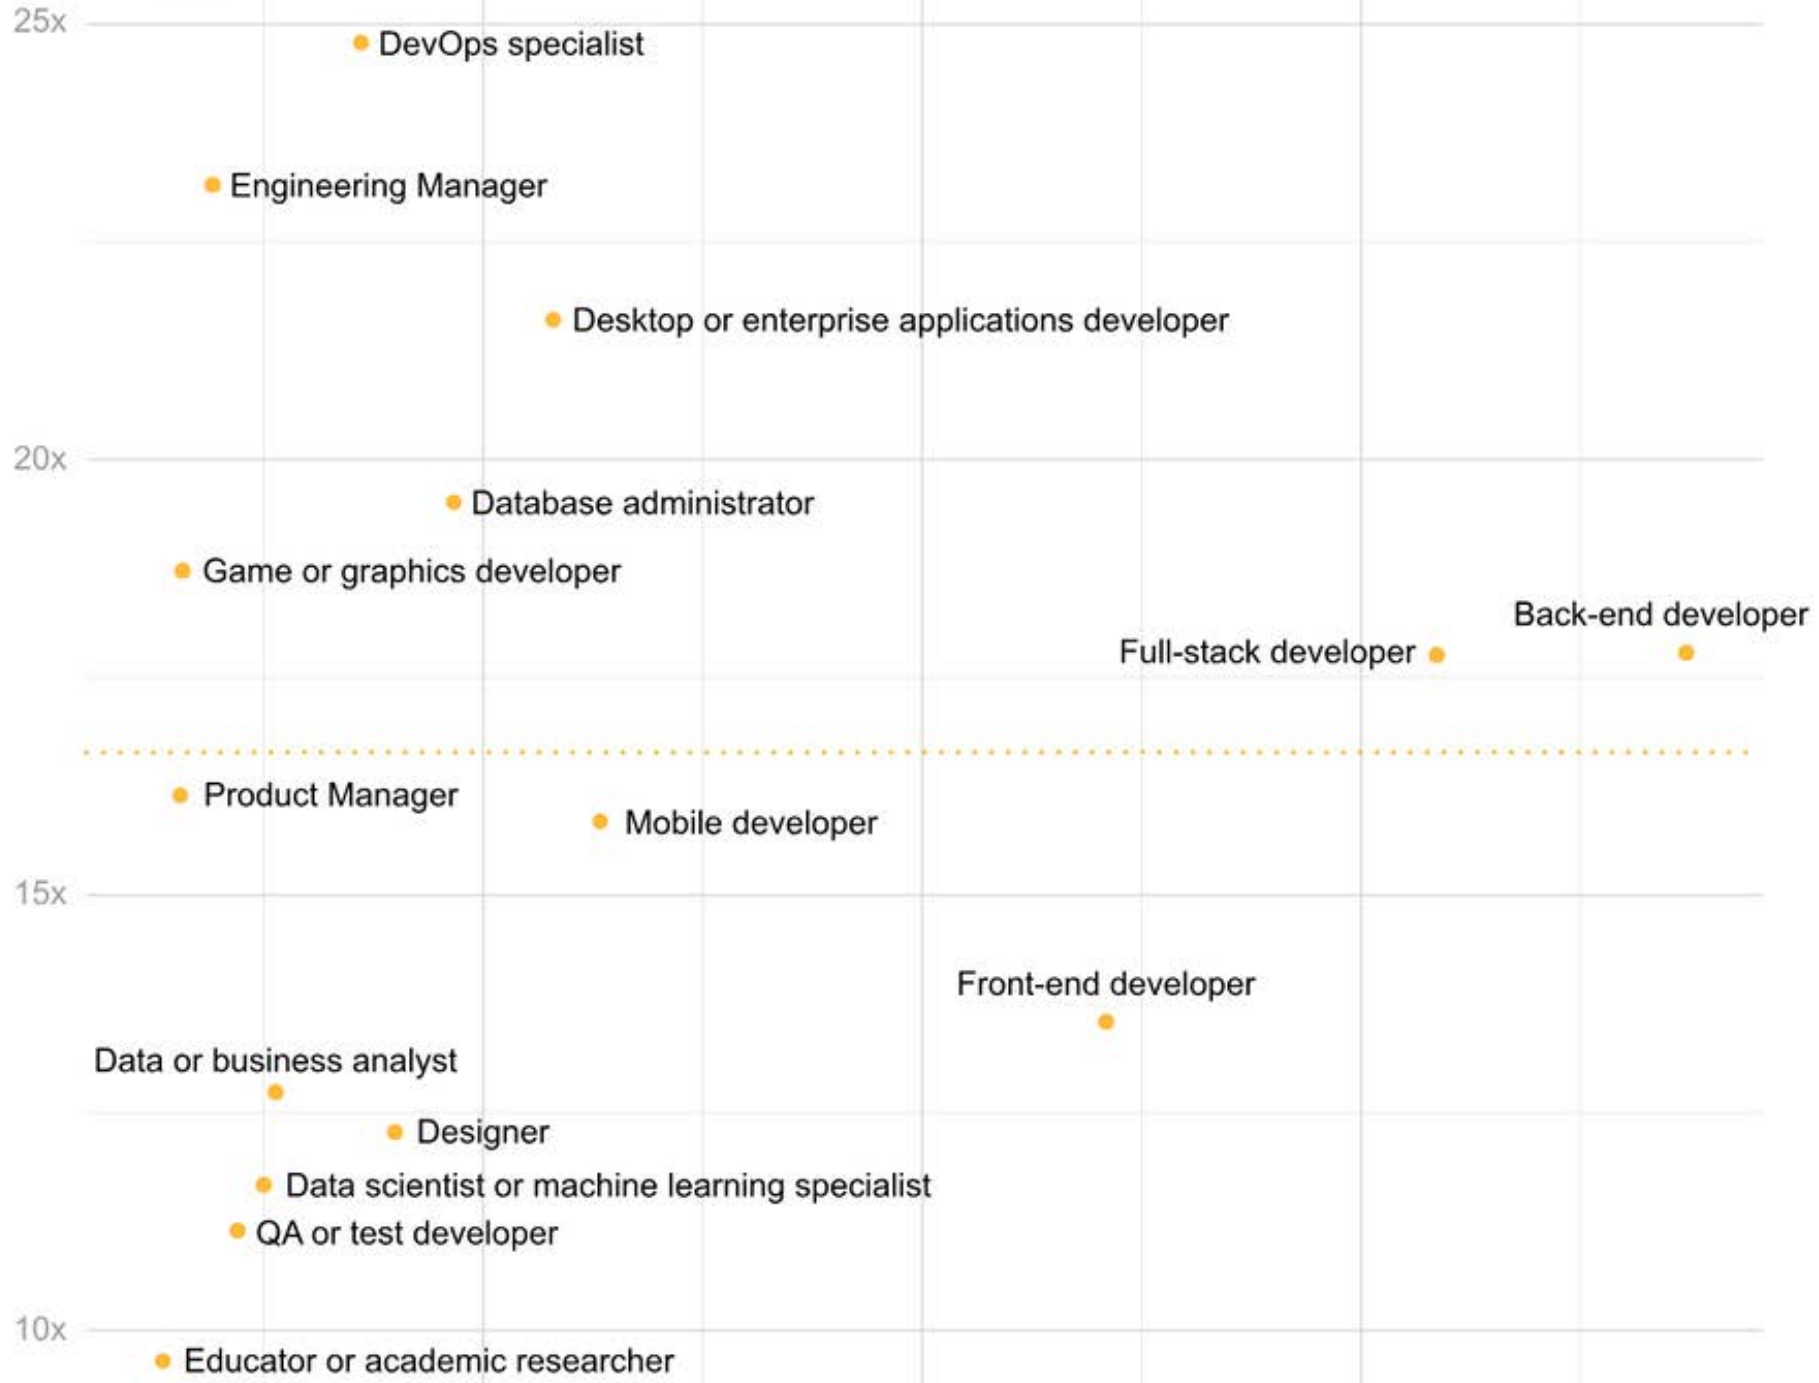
25x
DevOps specialist
Engineering Manager
Desktop or enterprise applications developer
20x
Database administrator
Game or graphics developer
Back-end developer
Full-stack developer
Product Manager
Mobile developer
15x
Front-end developer
Data or business analyst
Designer
Data scientist or machine learning specialist
QA or test developer
10x
Educator or academic researcher